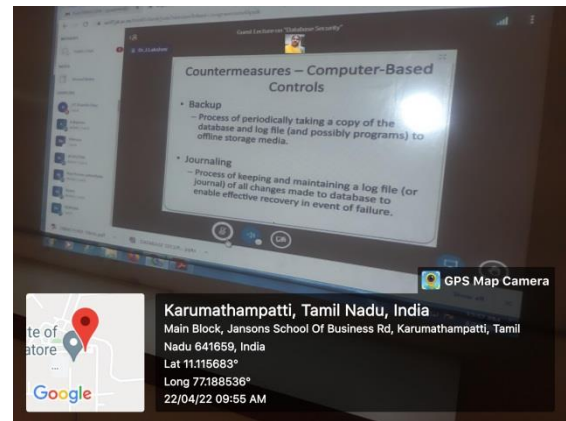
Guest Lecture on "Database Security"

Countermeasures – Computer-Based Controls

• Backup
– Process of periodically taking a copy of the database and log file (and possibly programs) to offline storage media.

• Journaling
– Process of keeping and maintaining a log file (or journal) of all changes made to database to enable effective recovery in event of failure.

GPS Map Camera

Karumathampatti, Tamil Nadu, India
Main Block, Jansons School Of Business Rd, Karumathampatti, Tamil Nadu 641659, India
Lat 11.115683°
Long 77.188536°
22/04/22 09:55 AM

te of
atore
Google